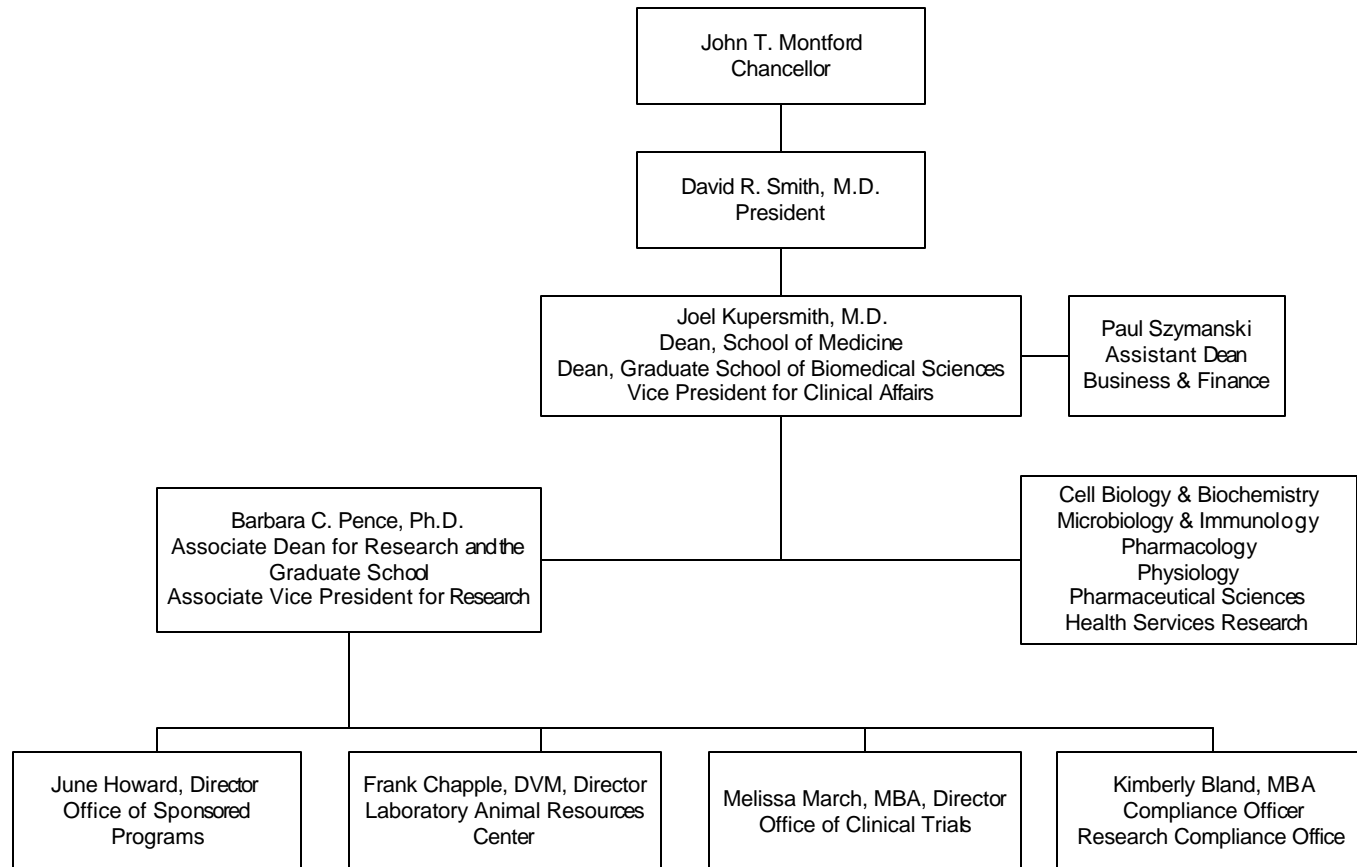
John T. Montford
Chancellor

David R. Smith, M.D.
President

Joel Kupersmith, M.D.
Dean, School of Medicine
Dean, Graduate School of Biomedical Sciences
Vice President for Clinical Affairs

Paul Szymanski
Assistant Dean
Business & Finance

Barbara C. Pence, Ph.D.
Associate Dean for Research and the Graduate School
Associate Vice President for Research

Cell Biology & Biochemistry
Microbiology & Immunology
Pharmacology
Physiology
Pharmaceutical Sciences
Health Services Research

June Howard, Director
Office of Sponsored Programs

Frank Chapple, DVM, Director
Laboratory Animal Resources Center

Melissa March, MBA, Director
Office of Clinical Trials

Kimberly Bland, MBA
Compliance Officer
Research Compliance Office